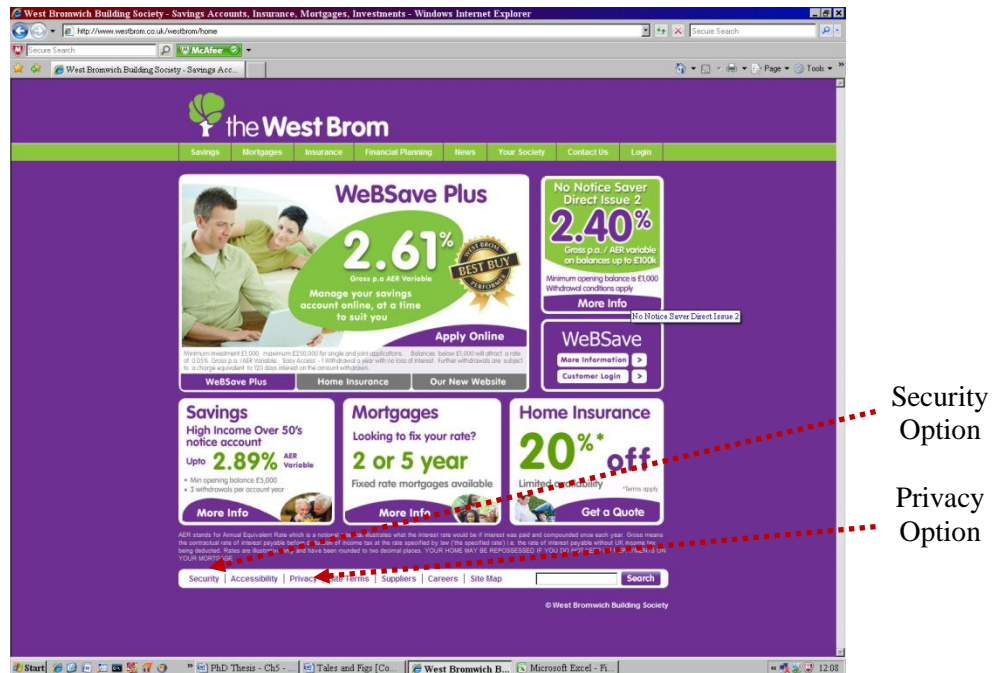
West Bromwich Building Society - Savings Accounts, Insurance, Mortgages, Investments - Windows Internet Explorer

http://www.westbrom.co.uk/westbrom/home

Secure Search

Secure Search

McAfee

West Bromwich Building Society - Savings Acc...

Page Tools

the West Brom

Savings | Mortgages | Insurance | Financial Planning | News | Your Society | Contact Us | Login

WeBSave Plus

2.61%

Gross p.a AER Variable

BEST BUY

Manage your savings account online, at a time to suit you

Apply Online

Minimum investment £1,000, maximum £250,000 for single and joint applications. Balances below £1,000 will attract a rate of 0.05% Gross p.a. /AER Variable. 'Easy Access' - 1 Withdrawal a year with no loss of interest. Further withdrawals are subject to a charge equivalent to 120 days interest on the amount withdrawn.

WeBSave Plus | Home Insurance | Our New Website

No Notice Saver Direct Issue 2

2.40%

Gross p.a. / AER variable on balances up to £100k

Minimum opening balance is £1,000 Withdrawal conditions apply

More Info

No Notice Saver Direct Issue 2

WeBSave

More Information

Customer Login

Savings

High Income Over 50's notice account

Upto 2.89% AER Variable

• Min opening balance £5,000
• 3 withdrawals per account year

More Info

Mortgages

Looking to fix your rate?

2 or 5 year

Fixed rate mortgages available

More Info

Home Insurance

20%* off

Limited availability

*Terms apply

Get a Quote

AER stands for Annual Equivalent Rate which is a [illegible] illustrates what the interest rate would be if interest was paid and compounded once each year. Gross means the contractual rate of interest payable before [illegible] of income tax at the rate specified by law ('the specified rate') i.e. the rate of interest payable without UK income tax being deducted. Rates are illustrative only and have been rounded to two decimal places. YOUR HOME MAY BE REPOSSESSED IF YOU DO NOT KEEP UP REPAYMENTS ON YOUR MORTGAGE.

Security | Accessibility | Privacy | Site Terms | Suppliers | Careers | Site Map

Search

© West Bromwich Building Society

Security Option

Privacy Option

Start | PhD Thesis - Ch5 - ... | Tales and Figs [Co... | West Bromwich B... | Microsoft Excel - Fi...

12:08